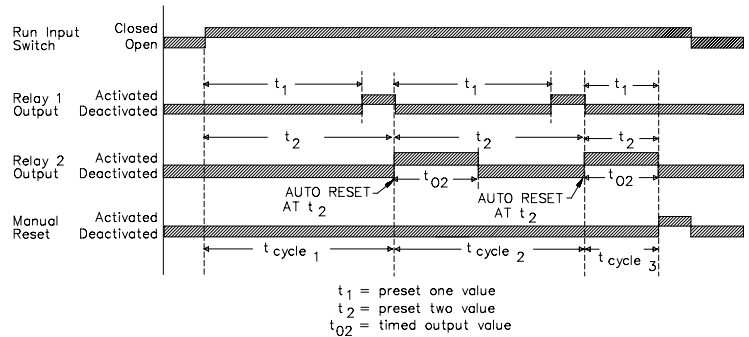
Run Input Switch
Closed
Open

Relay 1 Output
Activated
Deactivated

Relay 2 Output
Activated
Deactivated

Manual Reset
Activated
Deactivated

$t_1$ $t_1$ $t_1$
$t_2$ $t_2$ $t_2$
$t_{02}$ $t_{02}$
AUTO RESET AT $t_2$
AUTO RESET AT $t_2$
$t_{cycle\ 1}$ $t_{cycle\ 2}$ $t_{cycle\ 3}$

$t_1$ = preset one value
$t_2$ = preset two value
$t_{02}$ = timed output value